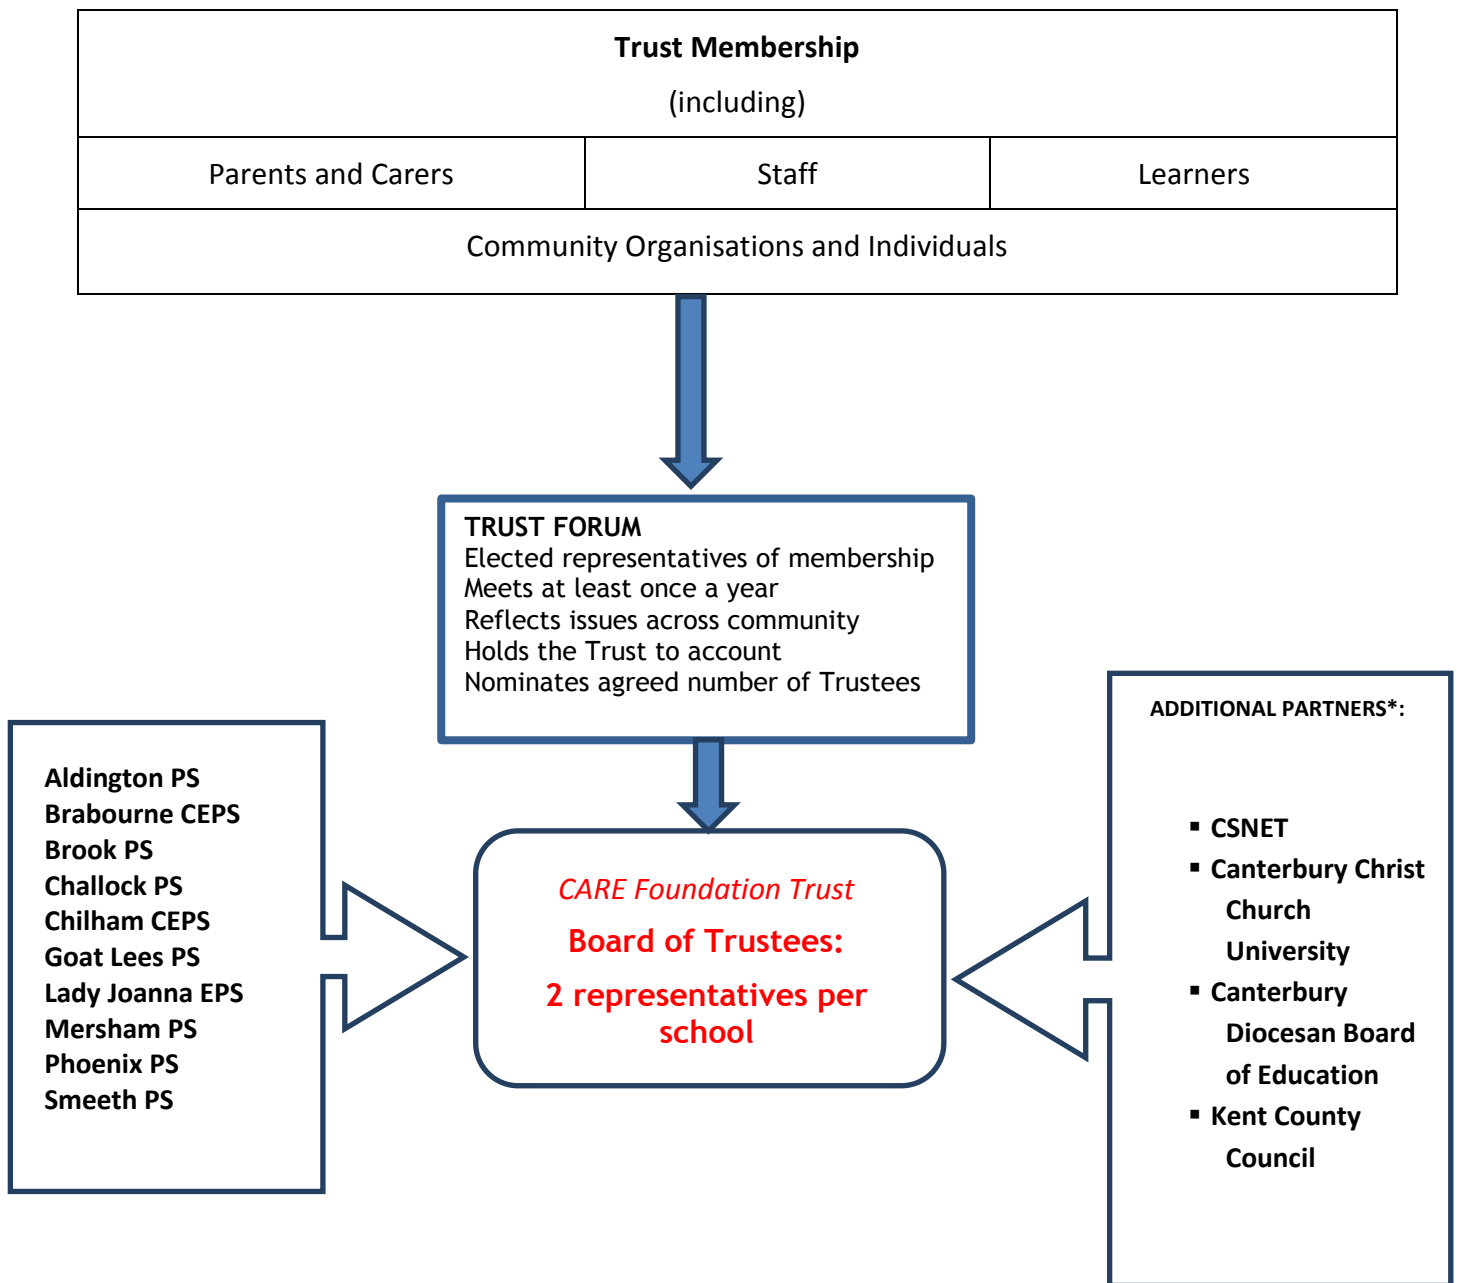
| Trust Membership (including) | | |
|---|---|---|
| Parents and Carers | Staff | Learners |
| Community Organisations and Individuals | | |

TRUST FORUM
Elected representatives of membership
Meets at least once a year
Reflects issues across community
Holds the Trust to account
Nominates agreed number of Trustees

Aldington PS
Brabourne CEPS
Brook PS
Challock PS
Chilham CEPS
Goat Lees PS
Lady Joanna EPS
Mersham PS
Phoenix PS
Smeeth PS

CARE Foundation Trust
Board of Trustees:
2 representatives per school

ADDITIONAL PARTNERS*:

- CSNET
- Canterbury Christ Church University
- Canterbury Diocesan Board of Education
- Kent County Council